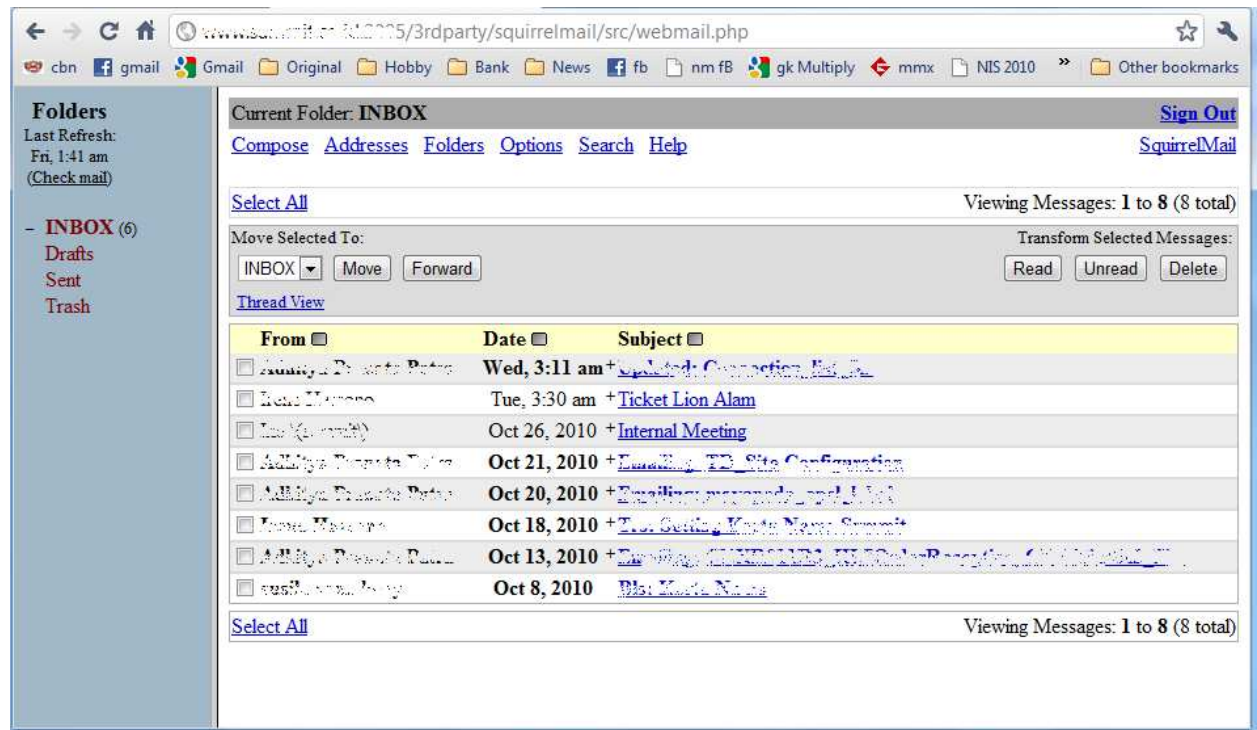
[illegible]5/3rdparty/squirrelmail/src/webmail.php

cbn gmail Gmail Original Hobby Bank News fb nm fB gk Multiply mmx NIS 2010 » Other bookmarks

Folders
Last Refresh:
Fri, 1:41 am
(Check mail)

- INBOX (6)
Drafts
Sent
Trash

Current Folder: INBOX
Sign Out

Compose Addresses Folders Options Search Help
SquirrelMail

Select All
Viewing Messages: 1 to 8 (8 total)

Move Selected To:
INBOX Move Forward
Thread View

Transform Selected Messages:
Read Unread Delete

| From | Date | Subject |
|---|---|---|
| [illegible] | Wed, 3:11 am | +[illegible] |
| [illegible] | Tue, 3:30 am | +Ticket Lion Alam |
| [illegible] | Oct 26, 2010 | +Internal Meeting |
| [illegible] | Oct 21, 2010 | +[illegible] |
| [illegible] | Oct 20, 2010 | +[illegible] |
| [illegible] | Oct 18, 2010 | +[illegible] |
| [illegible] | Oct 13, 2010 | +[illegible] |
| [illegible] | Oct 8, 2010 | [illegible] |

Select All
Viewing Messages: 1 to 8 (8 total)